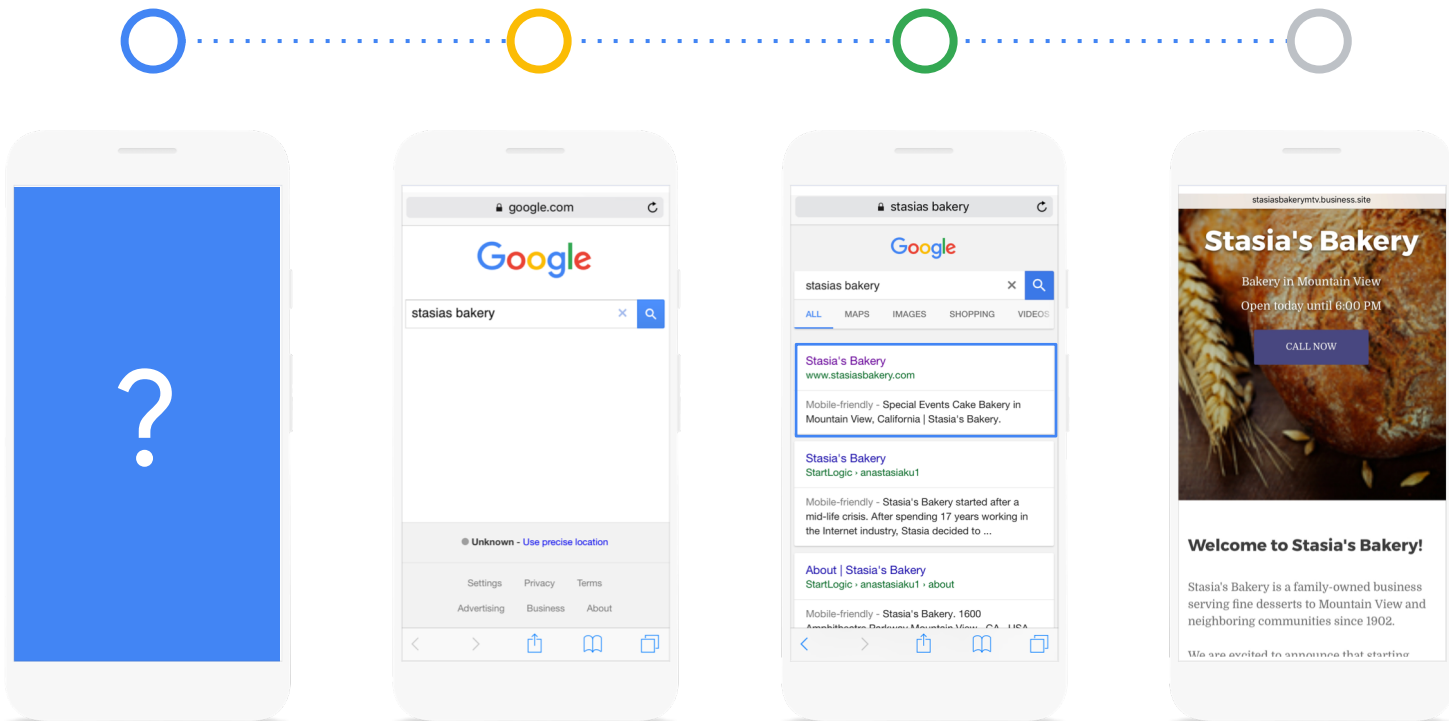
?

google.com

Google

stasias bakery

Unknown - Use precise location

Settings Privacy Terms

Advertising Business About

stasias bakery

Google

stasias bakery

ALL MAPS IMAGES SHOPPING VIDEOS

Stasia's Bakery
www.stasiasbakery.com

Mobile-friendly - Special Events Cake Bakery in Mountain View, California | Stasia's Bakery.

Stasia's Bakery
StartLogic › anastasiaku1

Mobile-friendly - Stasia's Bakery started after a mid-life crisis. After spending 17 years working in the Internet industry, Stasia decided to ...

About | Stasia's Bakery
StartLogic › anastasiaku1 › about

Mobile-friendly - Stasia's Bakery. 1600 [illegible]

stasiasbakerymtv.business.site

Stasia's Bakery

Bakery in Mountain View

Open today until 6:00 PM

CALL NOW

Welcome to Stasia's Bakery!

Stasia's Bakery is a family-owned business serving fine desserts to Mountain View and neighboring communities since 1902.

We are excited to announce that starting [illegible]